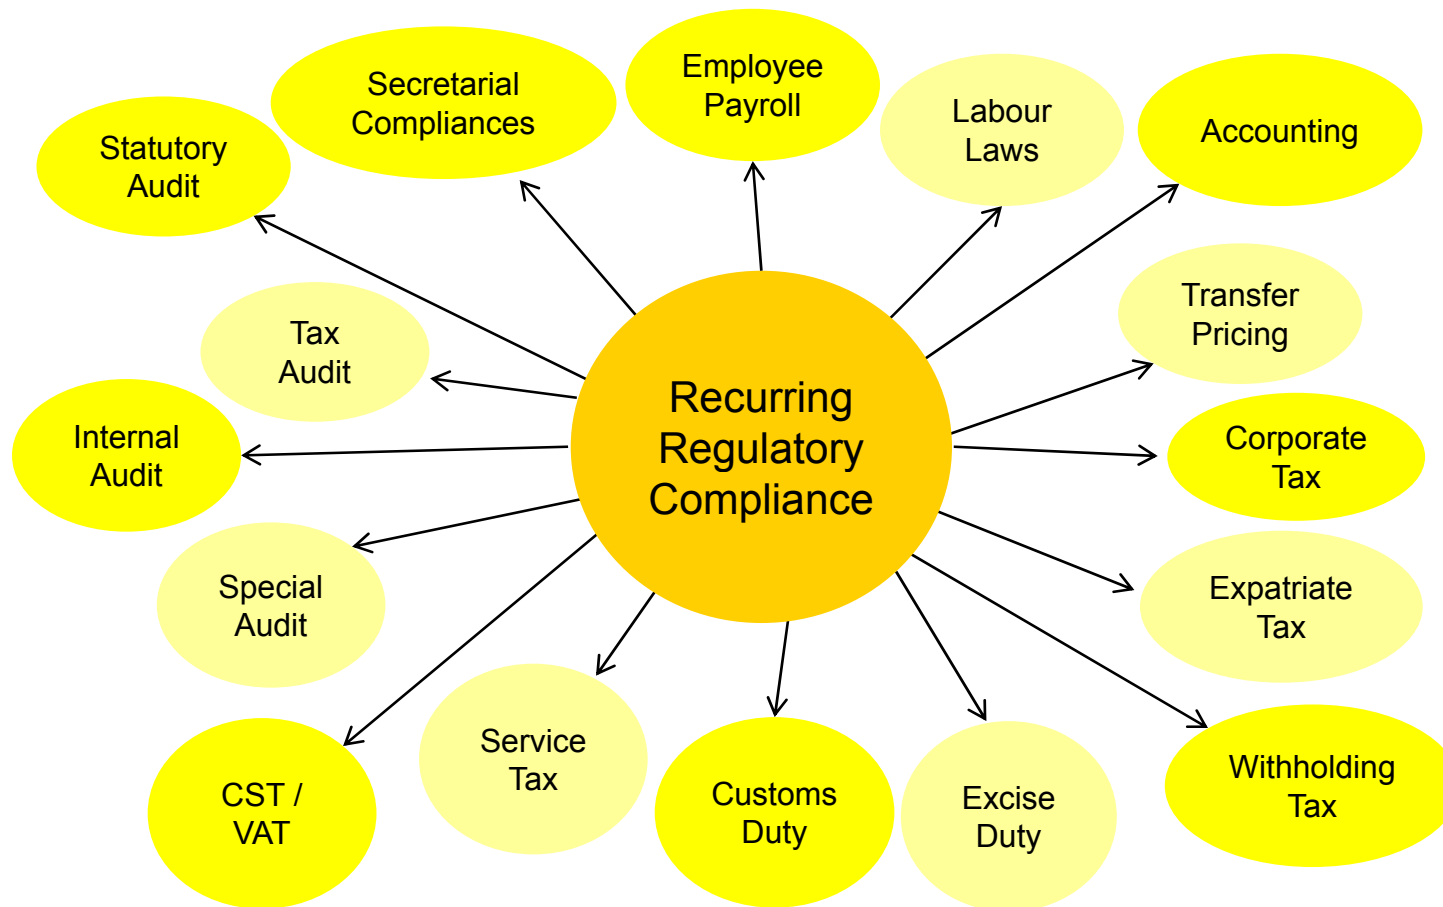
Recurring Regulatory Compliance

Statutory Audit

Secretarial Compliances

Employee Payroll

Labour Laws

Accounting

Transfer Pricing

Corporate Tax

Expatriate Tax

Withholding Tax

Excise Duty

Customs Duty

Service Tax

CST / VAT

Special Audit

Internal Audit

Tax Audit